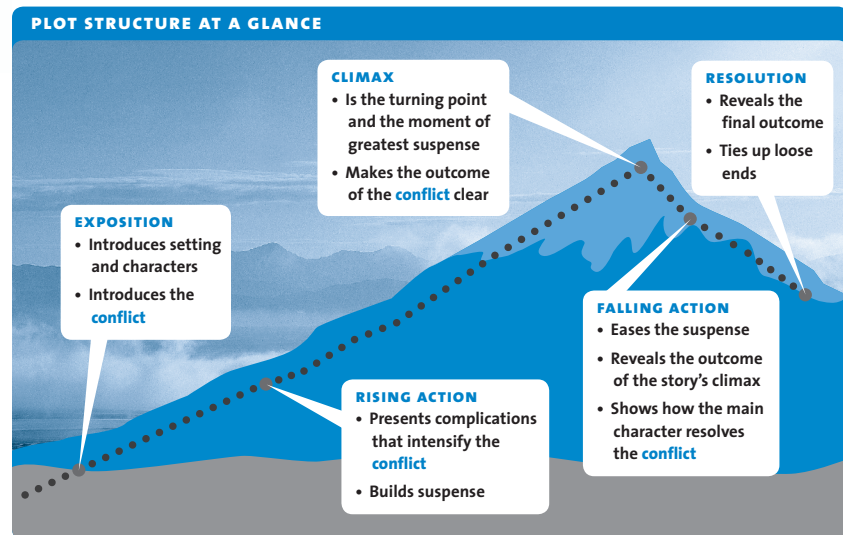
PLOT STRUCTURE AT A GLANCE

EXPOSITION
• Introduces setting and characters
• Introduces the conflict

RISING ACTION
• Presents complications that intensify the conflict
• Builds suspense

CLIMAX
• Is the turning point and the moment of greatest suspense
• Makes the outcome of the conflict clear

FALLING ACTION
• Eases the suspense
• Reveals the outcome of the story's climax
• Shows how the main character resolves the conflict

RESOLUTION
• Reveals the final outcome
• Ties up loose ends